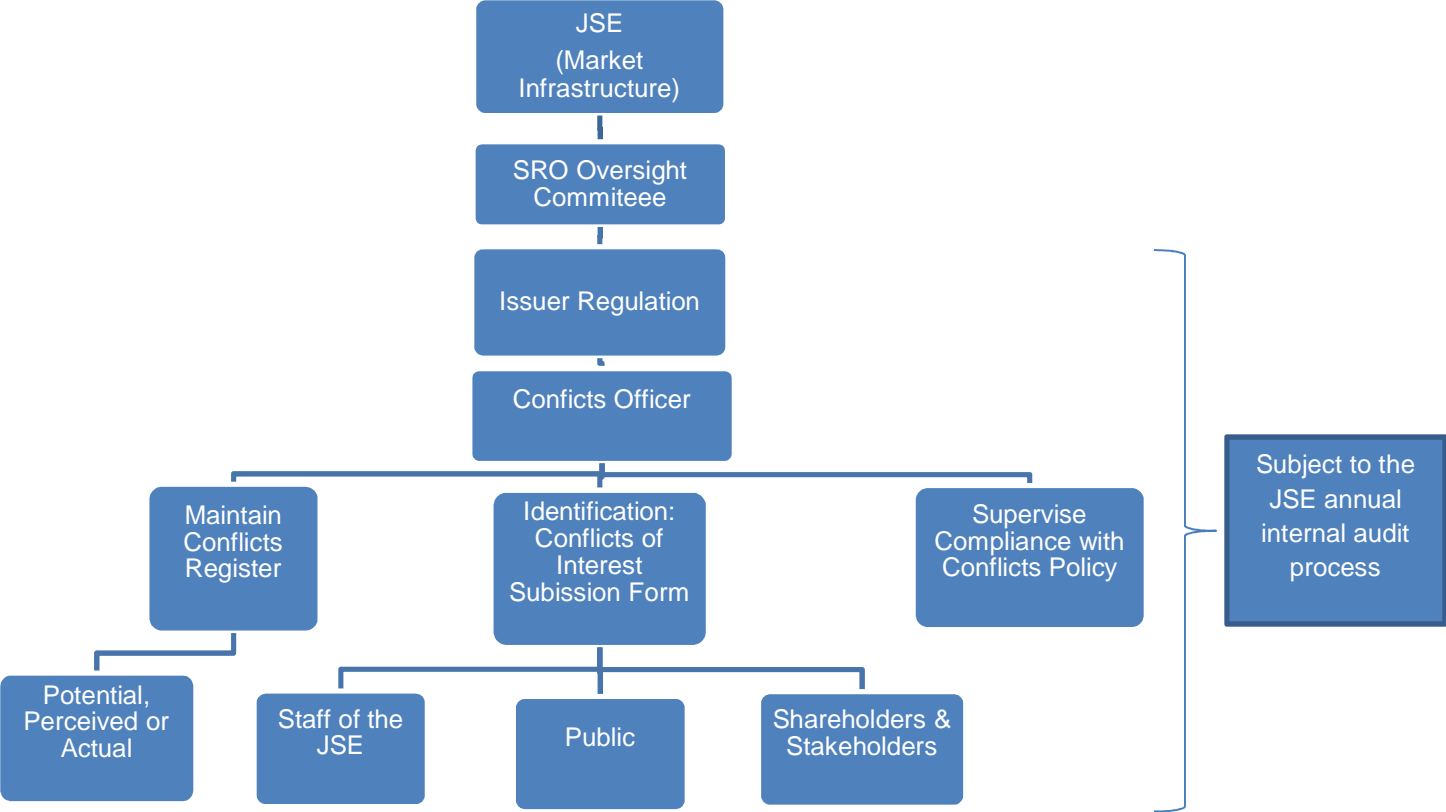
JSE
(Market Infrastructure)

SRO Oversight Commiteee

Issuer Regulation

Conficts Officer

Maintain Conflicts Register

Identification: Conflicts of Interest Subission Form

Supervise Compliance with Conflicts Policy

Potential, Perceived or Actual

Staff of the JSE

Public

Shareholders & Stakeholders

Subject to the JSE annual internal audit process